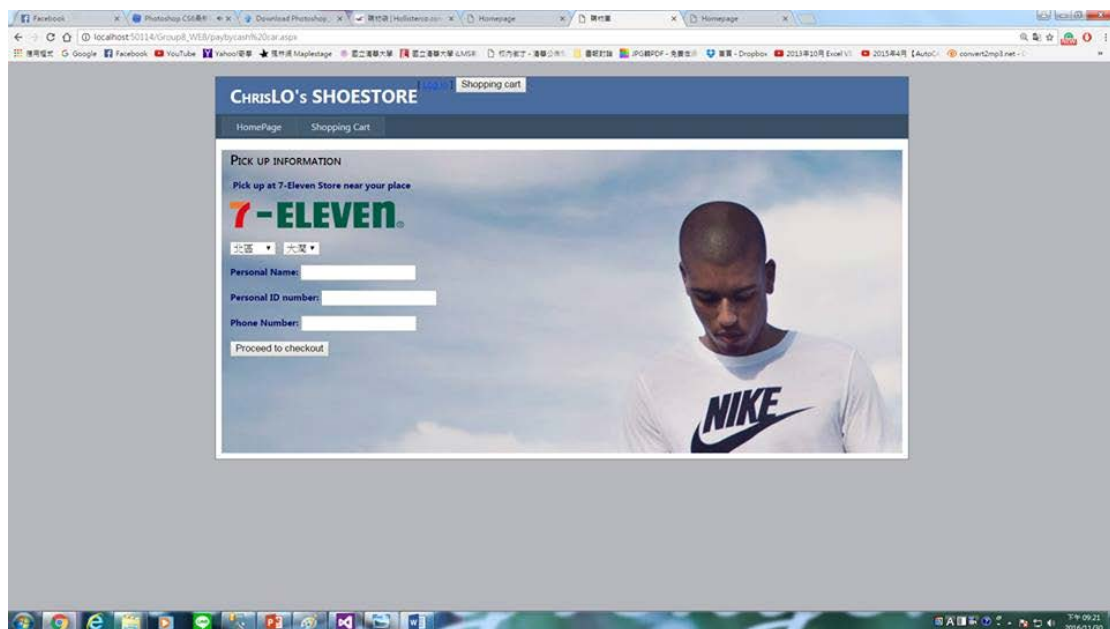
Facebook | Photoshop CS6 | Download Photoshop | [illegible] | Hollisterco.com | Homepage | 購物車 | Homepage

localhost:50114/Group8_WEB/paybycash%20car.aspx

應用程式 Google Facebook YouTube Yahoo!奇摩 Maplestage 國立清華大學 國立清華大學 iLMS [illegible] JPG轉PDF Dropbox 2013年10月 Excel 2015年4月 AutoC convert2mp3.net

CHRISLO's SHOESTORE [Log In] Shopping cart

HomePage Shopping Cart

PICK UP INFORMATION

Pick up at 7-Eleven Store near your place

7-ELEVEn.

北區 ▾ 大潤 ▾

Personal Name:

Personal ID number:

Phone Number:

Proceed to checkout

NIKE

下午 09:21
2016/11/30